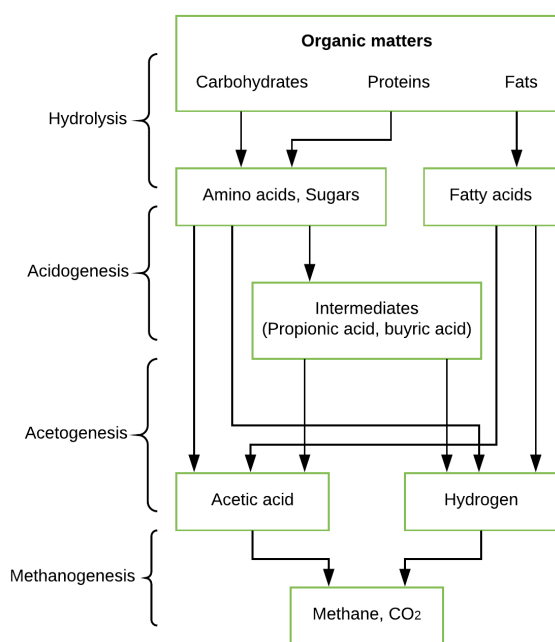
Organic matters
Carbohydrates Proteins Fats

Hydrolysis

Amino acids, Sugars

Fatty acids

Acidogenesis

Intermediates
(Propionic acid, buyric acid)

Acetogenesis

Acetic acid

Hydrogen

Methanogenesis

Methane, $CO_2$